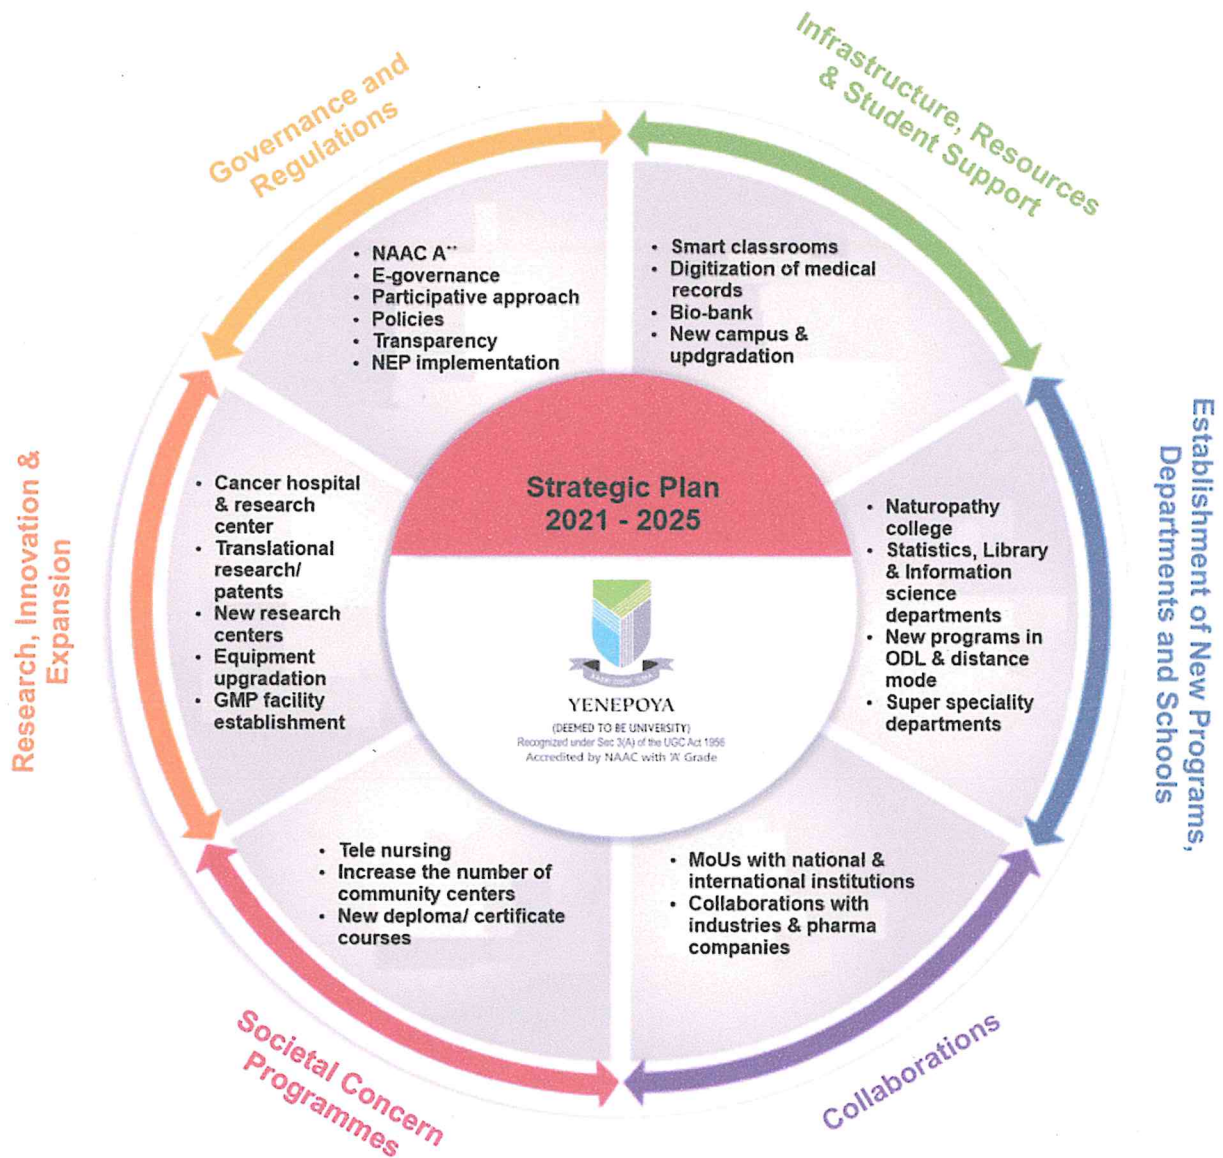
Governance and Regulations

Infrastructure, Resources & Student Support

- NAAC A⁺⁺
- E-governance
- Participative approach
- Policies
- Transparency
- NEP implementation

- Smart classrooms
- Digitization of medical records
- Bio-bank
- New campus & updgradation

Research, Innovation & Expansion

- Cancer hospital & research center
- Translational research/ patents
- New research centers
- Equipment upgradation
- GMP facility establishment

Strategic Plan 2021 - 2025

YENEPOYA
(DEEMED TO BE UNIVERSITY)
Recognized under Sec 3(A) of the UGC Act 1956
Accredited by NAAC with 'A' Grade

Establishment of New Programs, Departments and Schools

- Naturopathy college
- Statistics, Library & Information science departments
- New programs in ODL & distance mode
- Super speciality departments

- Tele nursing
- Increase the number of community centers
- New deploma/ certificate courses

- MoUs with national & international institutions
- Collaborations with industries & pharma companies

Societal Concern Programmes

Collaborations